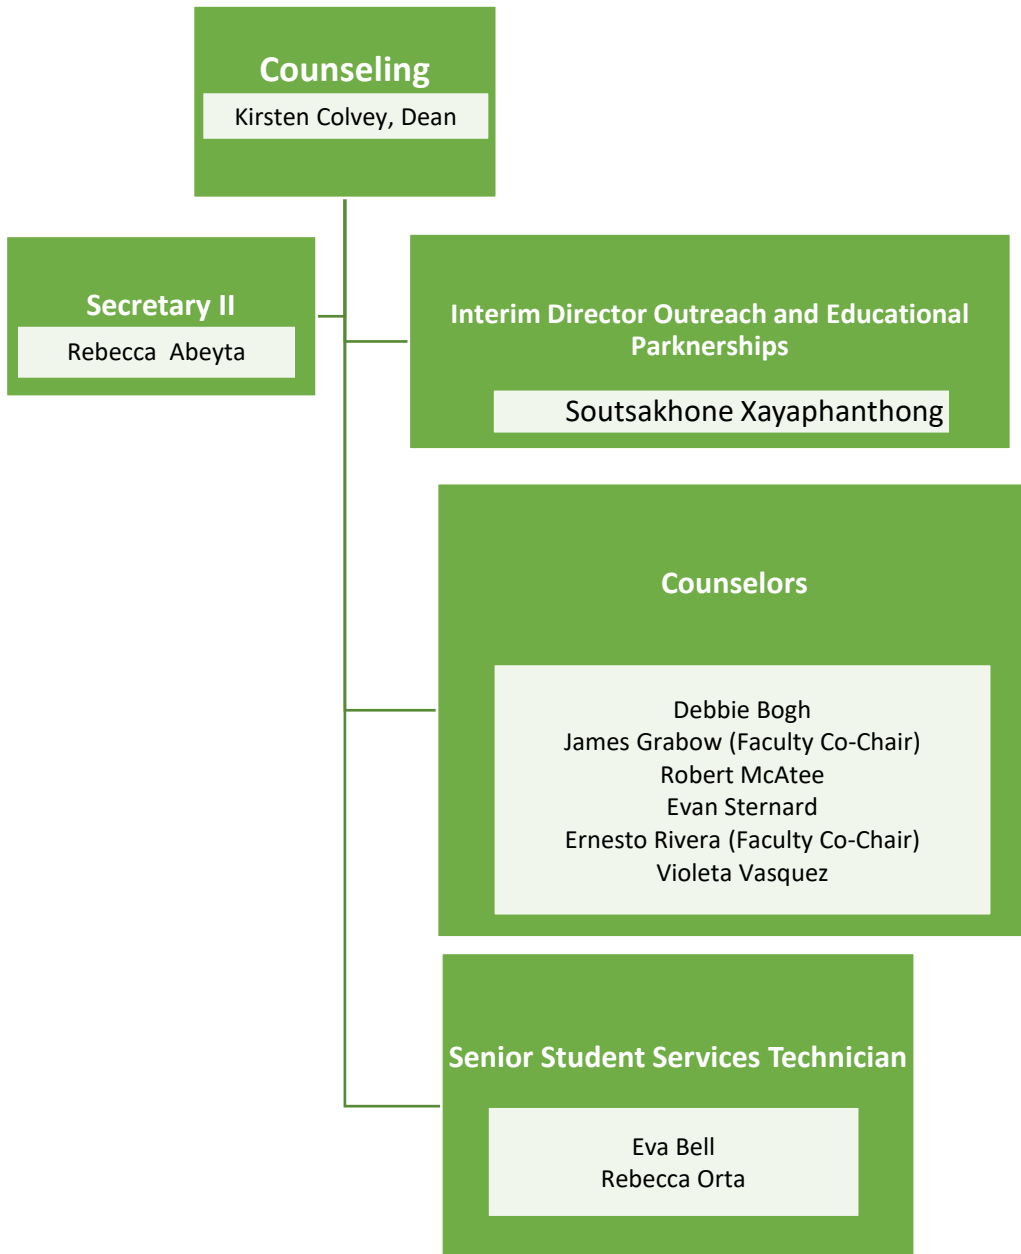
Counseling
Kirsten Colvey, Dean

Secretary II
Rebecca Abeyta

Interim Director Outreach and Educational Parknerships
Soutsakhone Xayaphanthong

Counselors
Debbie Bogh
James Grabow (Faculty Co-Chair)
Robert McAtee
Evan Sternard
Ernesto Rivera (Faculty Co-Chair)
Violeta Vasquez

Senior Student Services Technician
Eva Bell
Rebecca Orta